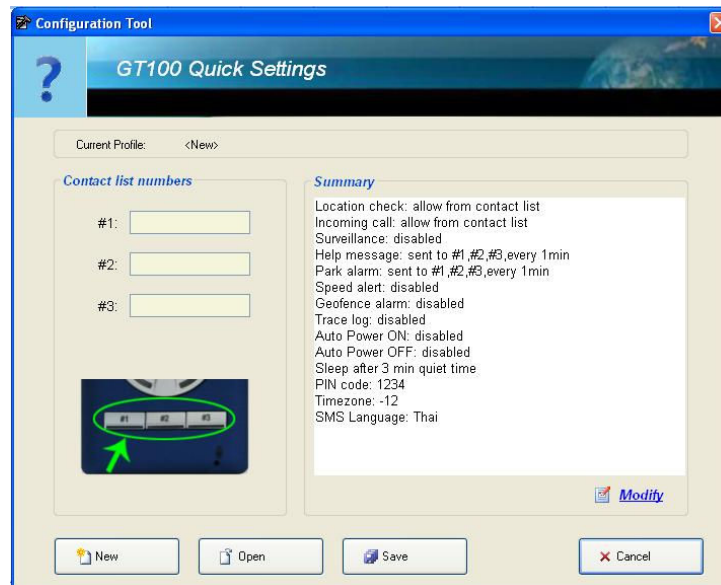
Configuration Tool

GT100 Quick Settings

Current Profile: <New>

Contact list numbers

#1:

#2:

#3:

#1 #2 #3

Summary

Location check: allow from contact list
Incoming call: allow from contact list
Surveillance: disabled
Help message: sent to #1,#2,#3,every 1min
Park alarm: sent to #1,#2,#3,every 1min
Speed alert: disabled
Geofence alarm: disabled
Trace log: disabled
Auto Power ON: disabled
Auto Power OFF: disabled
Sleep after 3 min quiet time
PIN code: 1234
Timezone: -12
SMS Language: Thai

Modify

New

Open

Save

Cancel